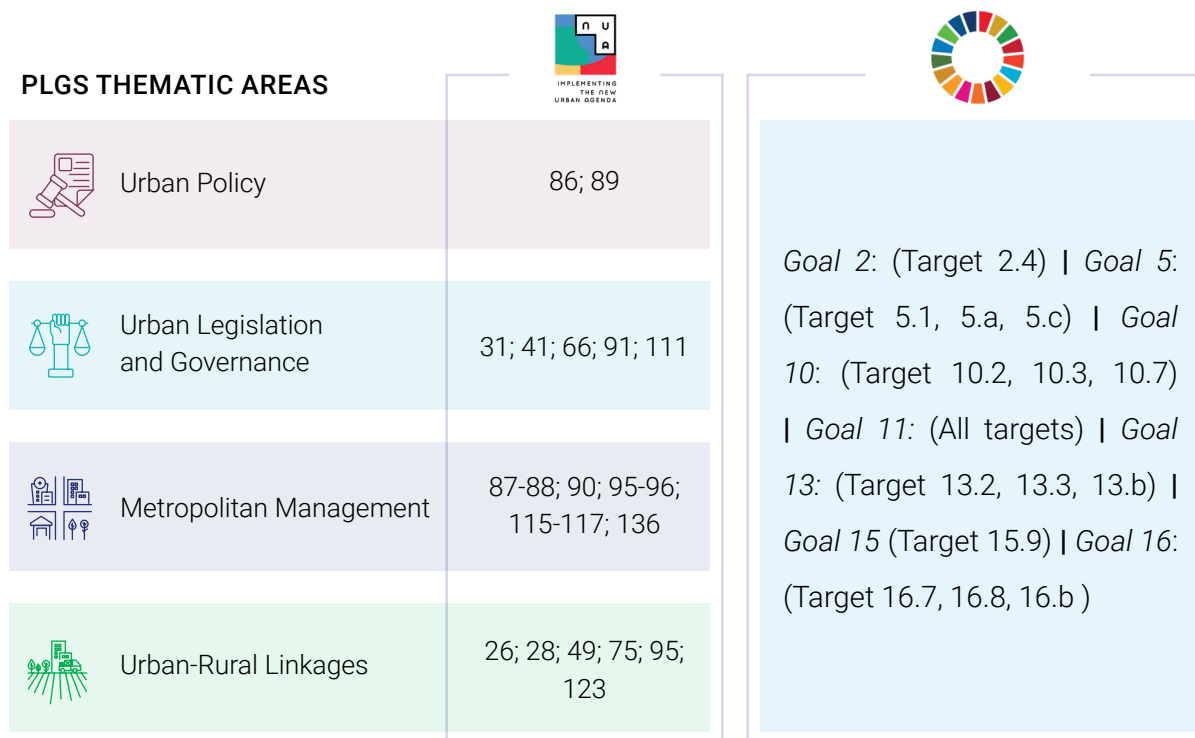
PLGS THEMATIC AREAS

N U A
IMPLEMENTING THE NEW URBAN AGENDA

| | | |
|---|---|---|
| Urban Policy | 86; 89 | *Goal 2*: (Target 2.4) \| *Goal 5*: (Target 5.1, 5.a, 5.c) \| *Goal 10*: (Target 10.2, 10.3, 10.7) \| *Goal 11:* (All targets) \| *Goal 13:* (Target 13.2, 13.3, 13.b) \| *Goal 15* (Target 15.9) \| *Goal 16*: (Target 16.7, 16.8, 16.b ) |
| Urban Legislation and Governance | 31; 41; 66; 91; 111 | |
| Metropolitan Management | 87-88; 90; 95-96; 115-117; 136 | |
| Urban-Rural Linkages | 26; 28; 49; 75; 95; 123 | |